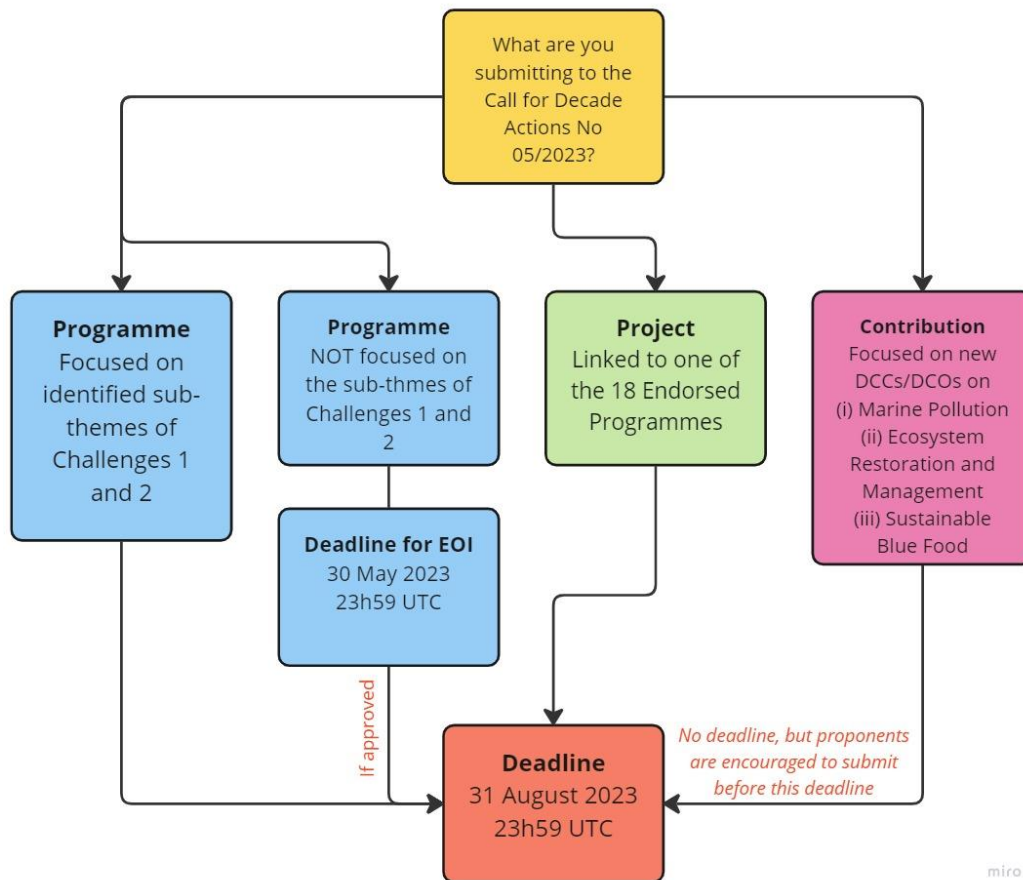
What are you submitting to the Call for Decade Actions No 05/2023?

**Programme**
Focused on identified sub-themes of Challenges 1 and 2

**Programme**
NOT focused on the sub-thmes of Challenges 1 and 2

**Deadline for EOI**
30 May 2023
23h59 UTC

**Project**
Linked to one of the 18 Endorsed Programmes

**Contribution**
Focused on new DCCs/DCOs on
(i) Marine Pollution
(ii) Ecosystem Restoration and Management
(iii) Sustainable Blue Food

If approved

**Deadline**
31 August 2023
23h59 UTC

No deadline, but proponents are encouraged to submit before this deadline

miro